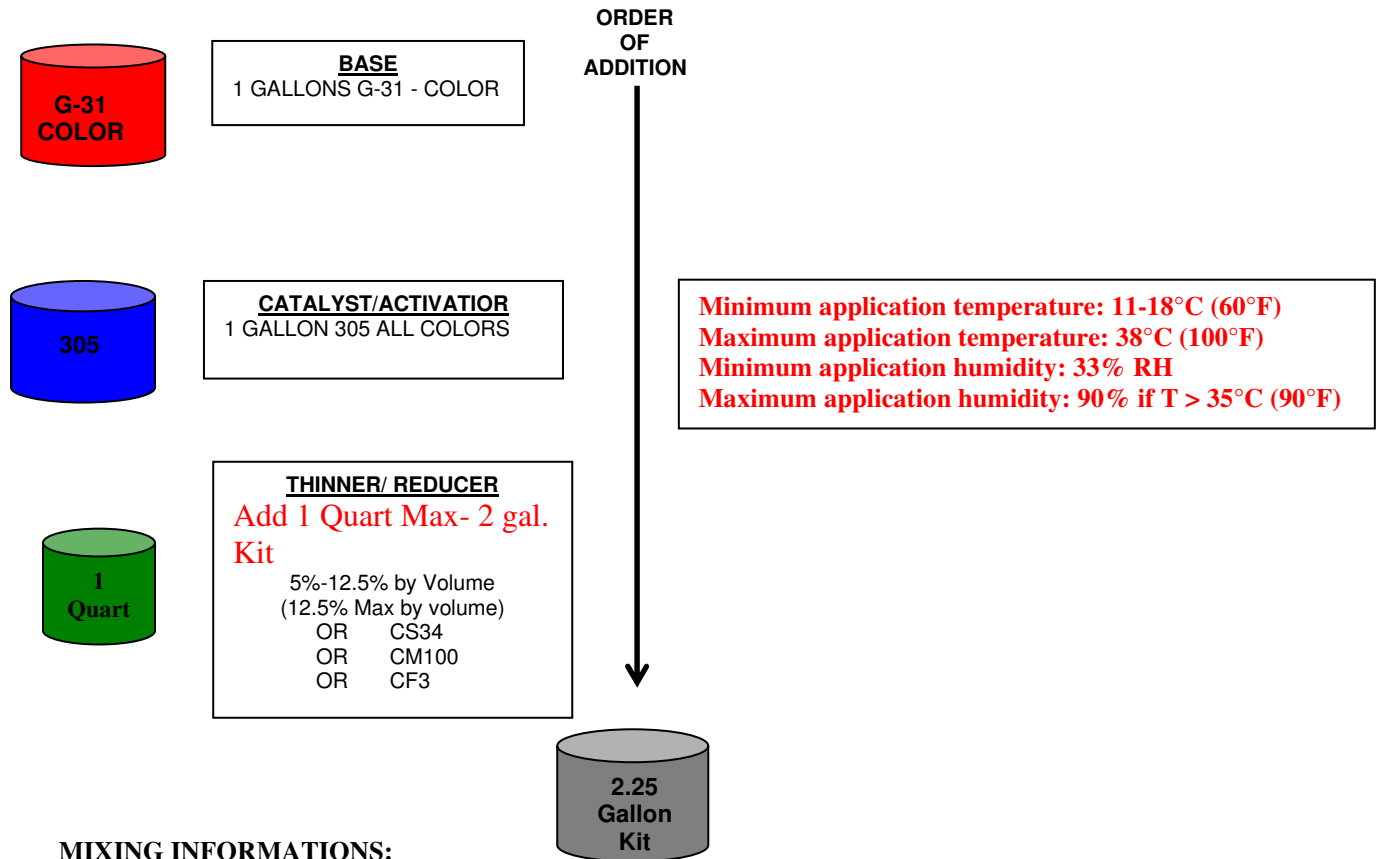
ORDER
OF
ADDITION

G-31
COLOR

BASE
1 GALLONS G-31 - COLOR

305

CATALYST/ACTIVATIOR
1 GALLON 305 ALL COLORS

Minimum application temperature: 11-18°C (60°F)
Maximum application temperature: 38°C (100°F)
Minimum application humidity: 33% RH
Maximum application humidity: 90% if T > 35°C (90°F)

1
Quart

THINNER/ REDUCER
Add 1 Quart Max- 2 gal. Kit
5%-12.5% by Volume
(12.5% Max by volume)
OR CS34
OR CM100
OR CF3

2.25
Gallon
Kit

MIXING INFORMATIONS: